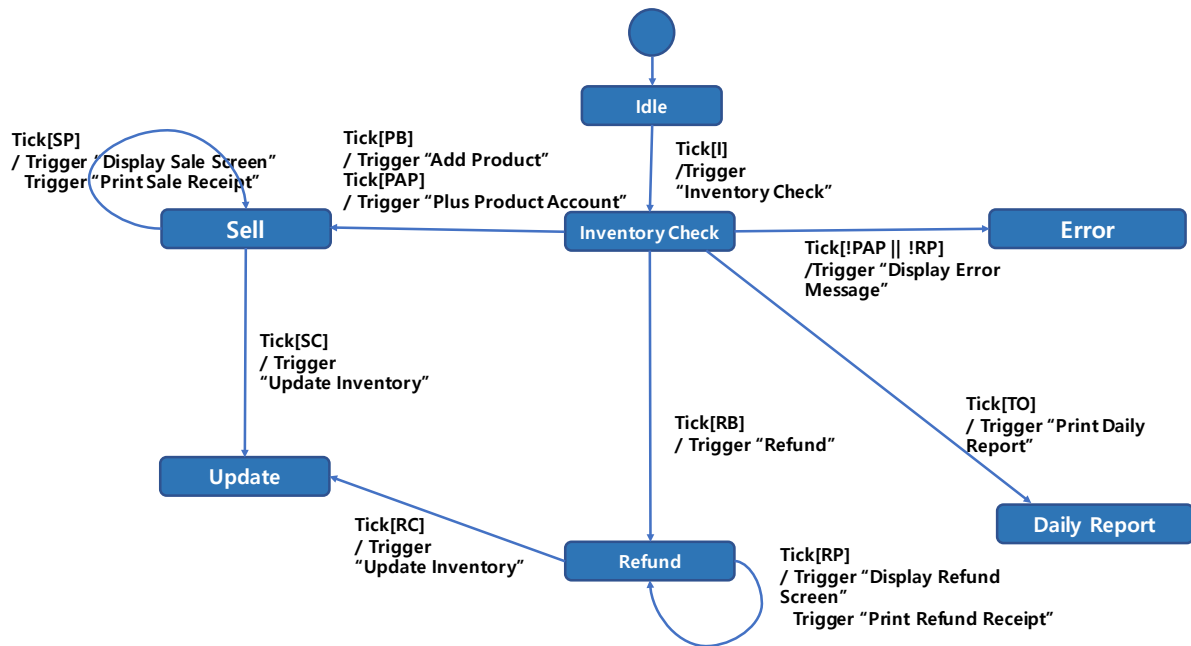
Idle

Tick[SP]
/ Trigger "Display Sale Screen"
Trigger "Print Sale Receipt"

Tick[PB]
/ Trigger "Add Product"
Tick[PAP]
/ Trigger "Plus Product Account"

Tick[I]
/Trigger
"Inventory Check"

Sell

Inventory Check

Error

Tick[!PAP || !RP]
/Trigger "Display Error Message"

Tick[SC]
/ Trigger
"Update Inventory"

Tick[RB]
/ Trigger "Refund"

Tick[TO]
/ Trigger "Print Daily Report"

Update

Daily Report

Tick[RC]
/ Trigger
"Update Inventory"

Refund

Tick[RP]
/ Trigger "Display Refund Screen"
Trigger "Print Refund Receipt"